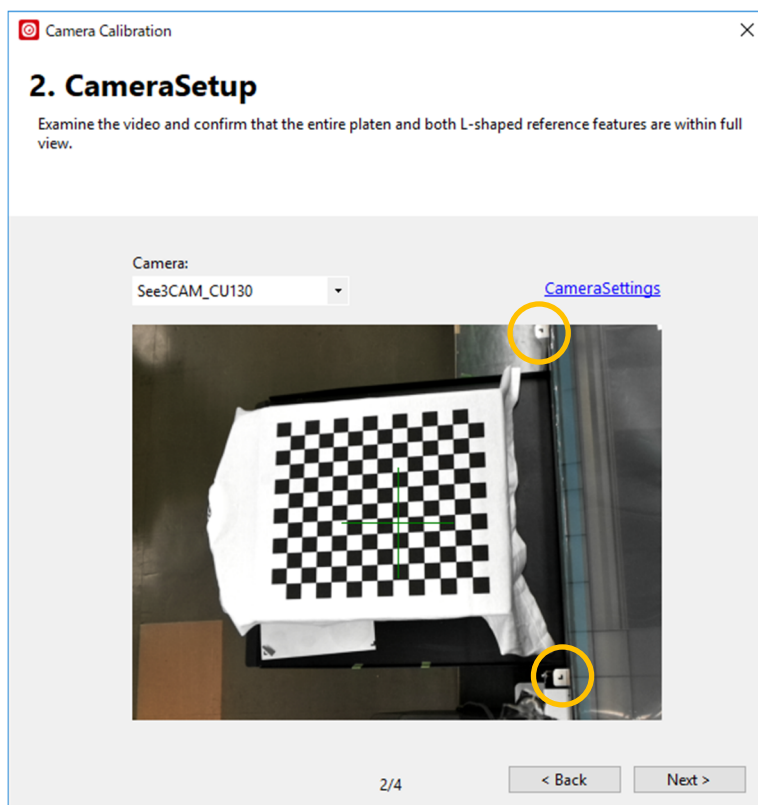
Camera Calibration

×

2. CameraSetup

Examine the video and confirm that the entire platen and both L-shaped reference features are within full view.

Camera:

See3CAM_CU130

CameraSettings

2/4

< Back

Next >